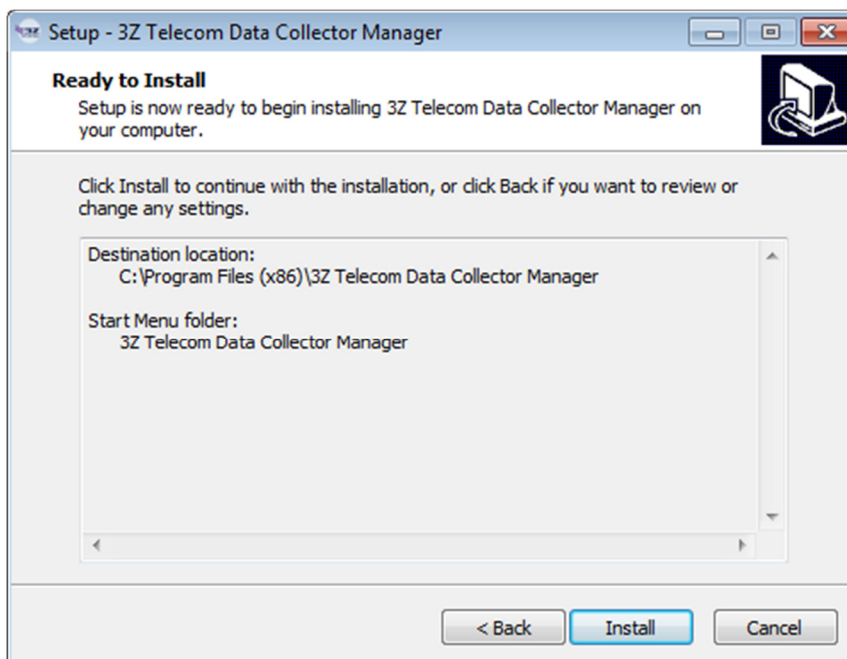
Setup - 3Z Telecom Data Collector Manager

Ready to Install
Setup is now ready to begin installing 3Z Telecom Data Collector Manager on your computer.

Click Install to continue with the installation, or click Back if you want to review or change any settings.

Destination location:
C:\Program Files (x86)\3Z Telecom Data Collector Manager

Start Menu folder:
3Z Telecom Data Collector Manager

< Back
Install
Cancel